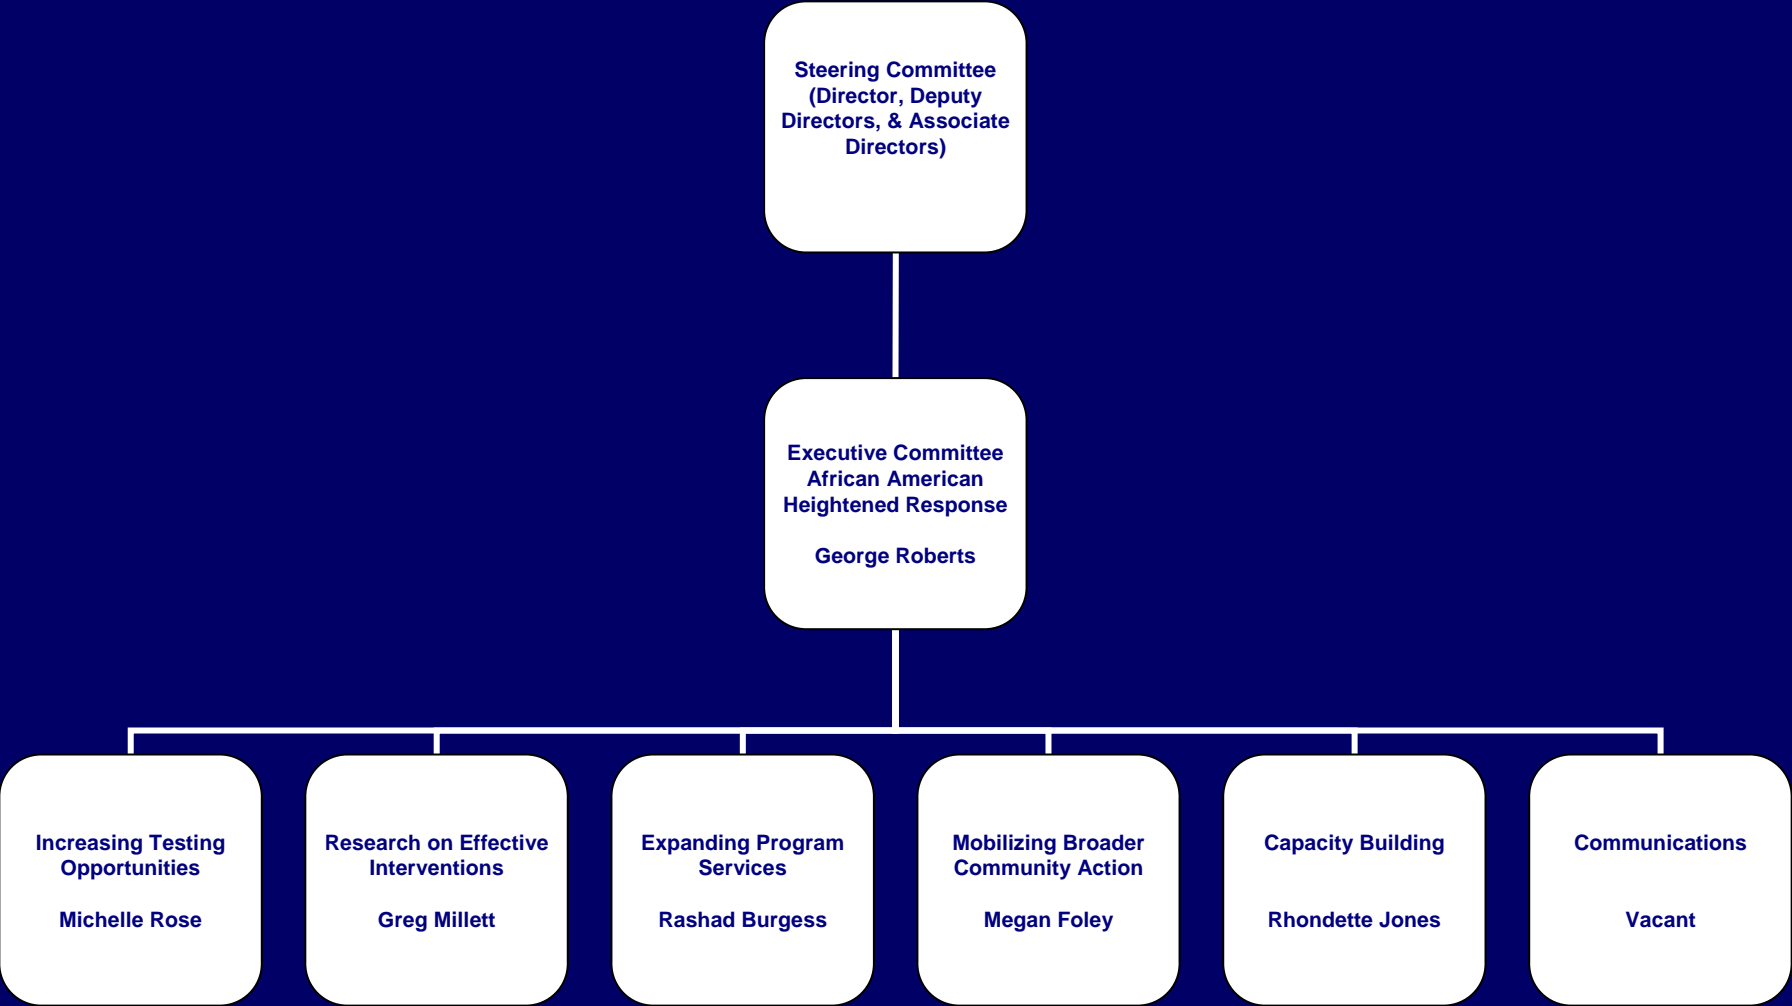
Steering Committee (Director, Deputy Directors, & Associate Directors)

Executive Committee African American Heightened Response

George Roberts

Increasing Testing Opportunities

Michelle Rose

Research on Effective Interventions

Greg Millett

Expanding Program Services

Rashad Burgess

Mobilizing Broader Community Action

Megan Foley

Capacity Building

Rhondette Jones

Communications

Vacant